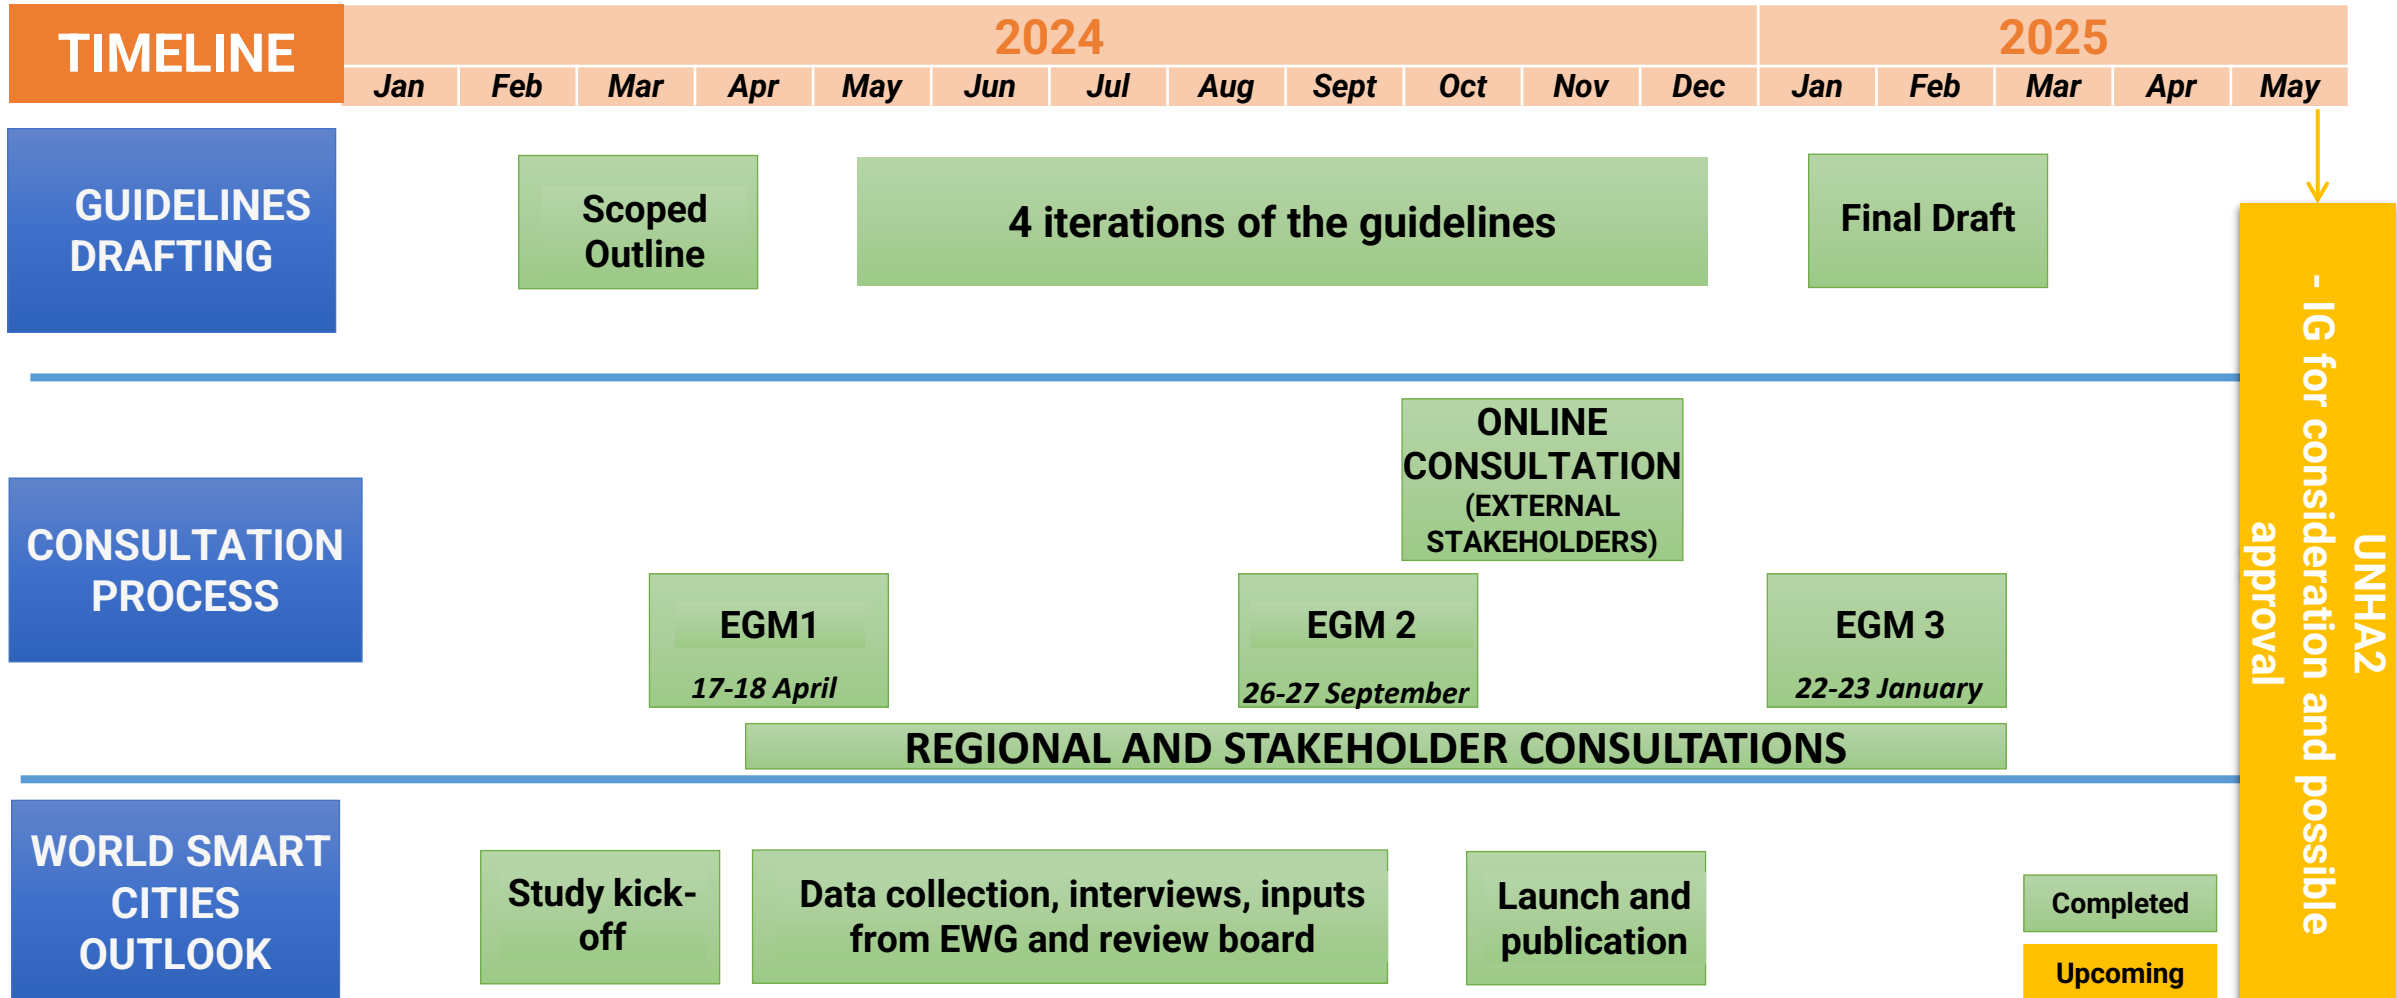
TIMELINE

| 2024 | | | | | | | | | | | | 2025 | | | | |
|---|---|---|---|---|---|---|---|---|---|---|---|---|---|---|---|---|
| Jan | Feb | Mar | Apr | May | Jun | Jul | Aug | Sept | Oct | Nov | Dec | Jan | Feb | Mar | Apr | May |

GUIDELINES DRAFTING

Scoped Outline

4 iterations of the guidelines

Final Draft

CONSULTATION PROCESS

ONLINE CONSULTATION (EXTERNAL STAKEHOLDERS)

EGM1
17-18 April

EGM 2
26-27 September

EGM 3
22-23 January

REGIONAL AND STAKEHOLDER CONSULTATIONS

WORLD SMART CITIES OUTLOOK

Study kick-off

Data collection, interviews, inputs from EWG and review board

Launch and publication

Completed

Upcoming

UNHA2 - IG for consideration and possible approval